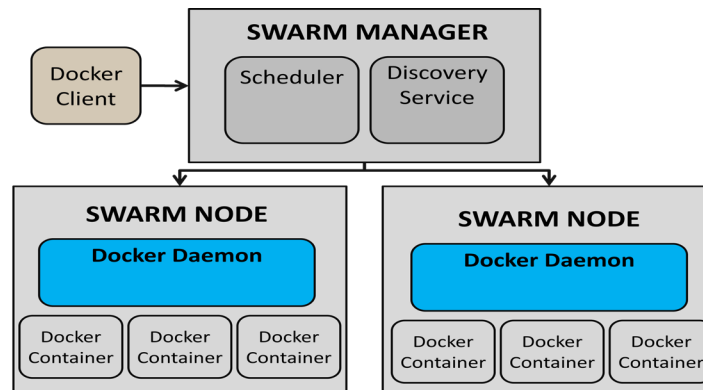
SWARM MANAGER

Docker Client

Scheduler

Discovery Service

SWARM NODE

Docker Daemon

Docker Container

Docker Container

Docker Container

SWARM NODE

Docker Daemon

Docker Container

Docker Container

Docker Container